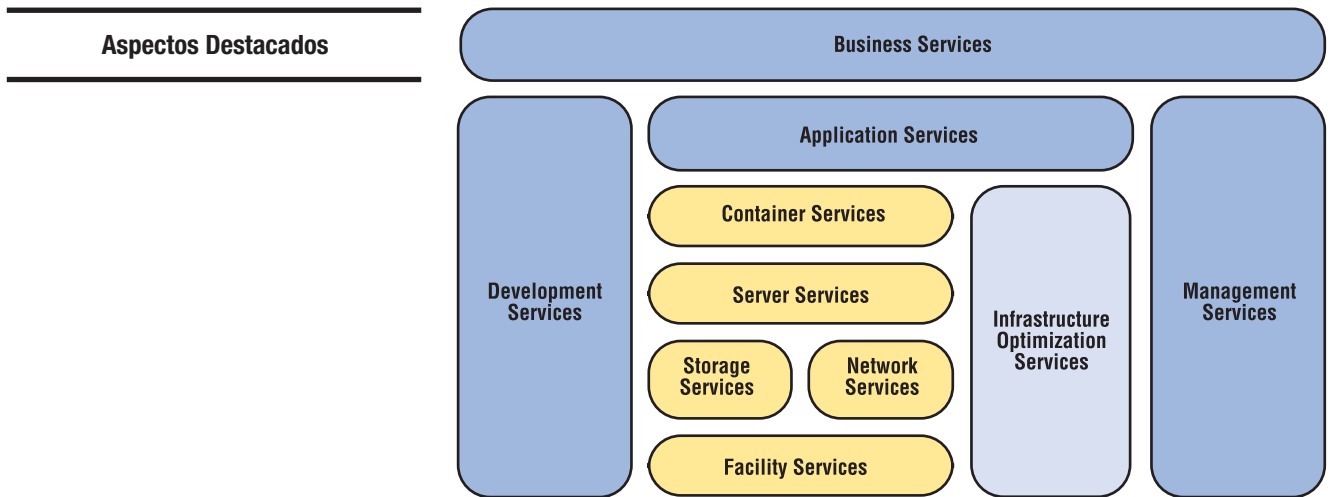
Aspectos Destacados

Business Services

Development Services

Application Services

Container Services

Server Services

Storage Services

Network Services

Facility Services

Infrastructure Optimization Services

Management Services